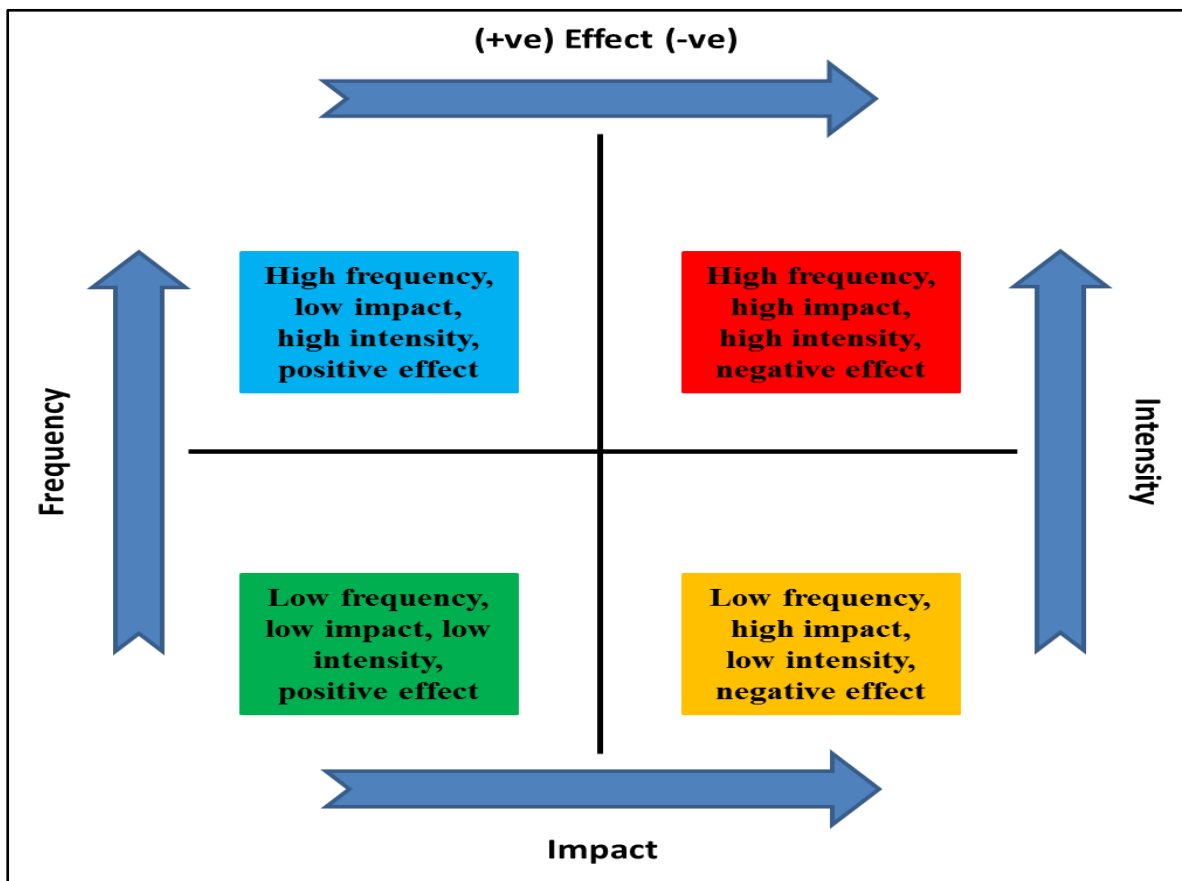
(+ve) Effect (-ve)

Frequency

High frequency, low impact, high intensity, positive effect

High frequency, high impact, high intensity, negative effect

Intensity

Low frequency, low impact, low intensity, positive effect

Low frequency, high impact, low intensity, negative effect

Impact